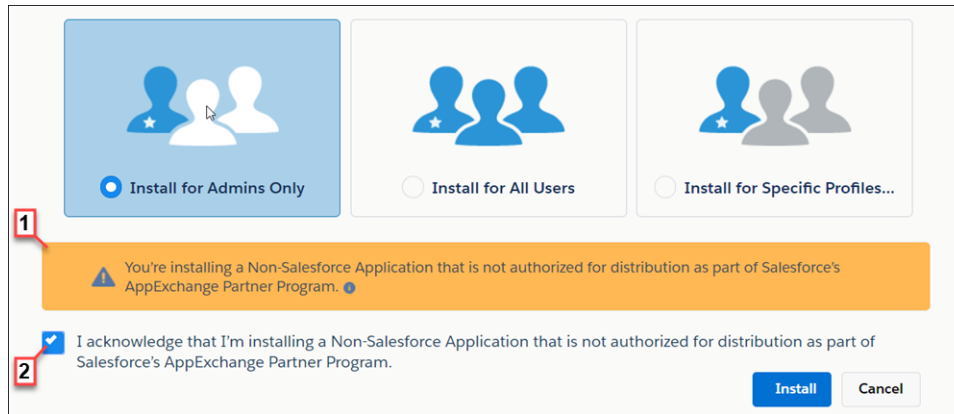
Install for Admins Only

Install for All Users

Install for Specific Profiles...

1

You're installing a Non-Salesforce Application that is not authorized for distribution as part of Salesforce's AppExchange Partner Program.

2

I acknowledge that I'm installing a Non-Salesforce Application that is not authorized for distribution as part of Salesforce's AppExchange Partner Program.

Install

Cancel